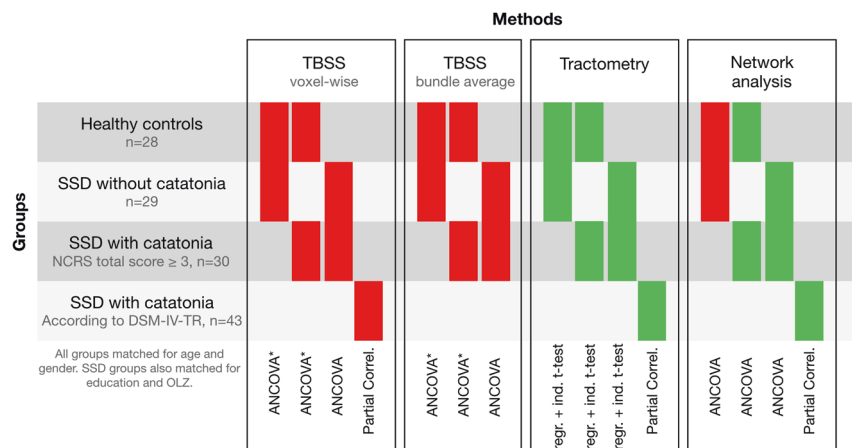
Methods

TBSS
voxel-wise

TBSS
bundle average

Tractometry

Network
analysis

Groups

Healthy controls
n=28

SSD without catatonia
n=29

SSD with catatonia
NCRS total score ≥ 3, n=30

SSD with catatonia
According to DSM-IV-TR, n=43

All groups matched for age and gender. SSD groups also matched for education and OLZ.

ANCOVA*
ANCOVA*
ANCOVA
Partial Correl.

ANCOVA*
ANCOVA*
ANCOVA

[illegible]egr. + ind. t-test
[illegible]egr. + ind. t-test
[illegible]egr. + ind. t-test
Partial Correl.

ANCOVA
ANCOVA
ANCOVA
Partial Correl.